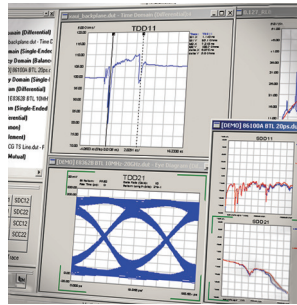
backplane.dsl - Time Do
TDD11
[DEMO] 86100A BTL 20ps.dsl
SDD11
SDD21
TDD21
[DEMO] E8363B BTL 10MHz-20GHz.dsl - Eye Diagram
Domain (Differential)
backplane.dsl
Domain (Single-Ended
Domain (Balanc
86100A BTL 20ps
Domain (Single-E
Domain (Differential
E8363B BTL 10MH
Domain (Single-Ended
ential)
Differential)
CG TS Line.dsl - F
SDC12
SDC21
SCC11
SCC22